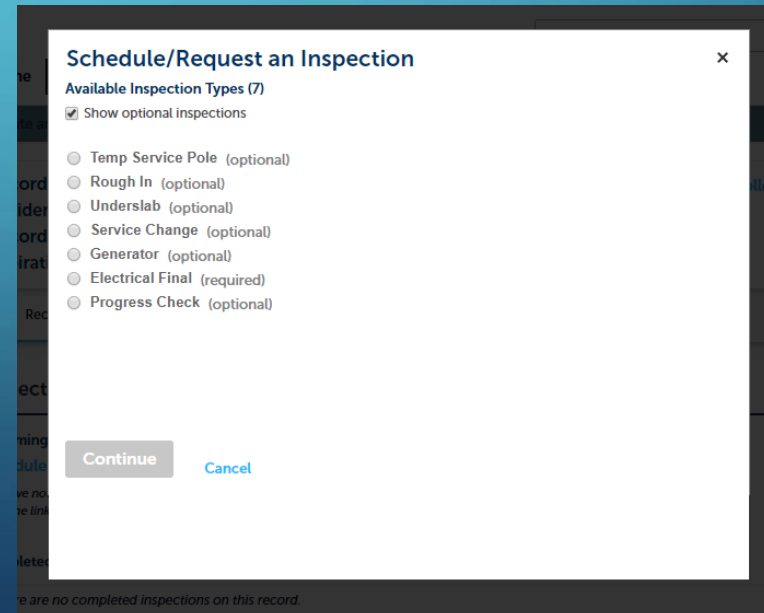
Schedule/Request an Inspection
×

Available Inspection Types (7)

Show optional inspections

Temp Service Pole (optional)
Rough In (optional)
Underslab (optional)
Service Change (optional)
Generator (optional)
Electrical Final (required)
Progress Check (optional)

Continue Cancel

re are no completed inspections on this record.